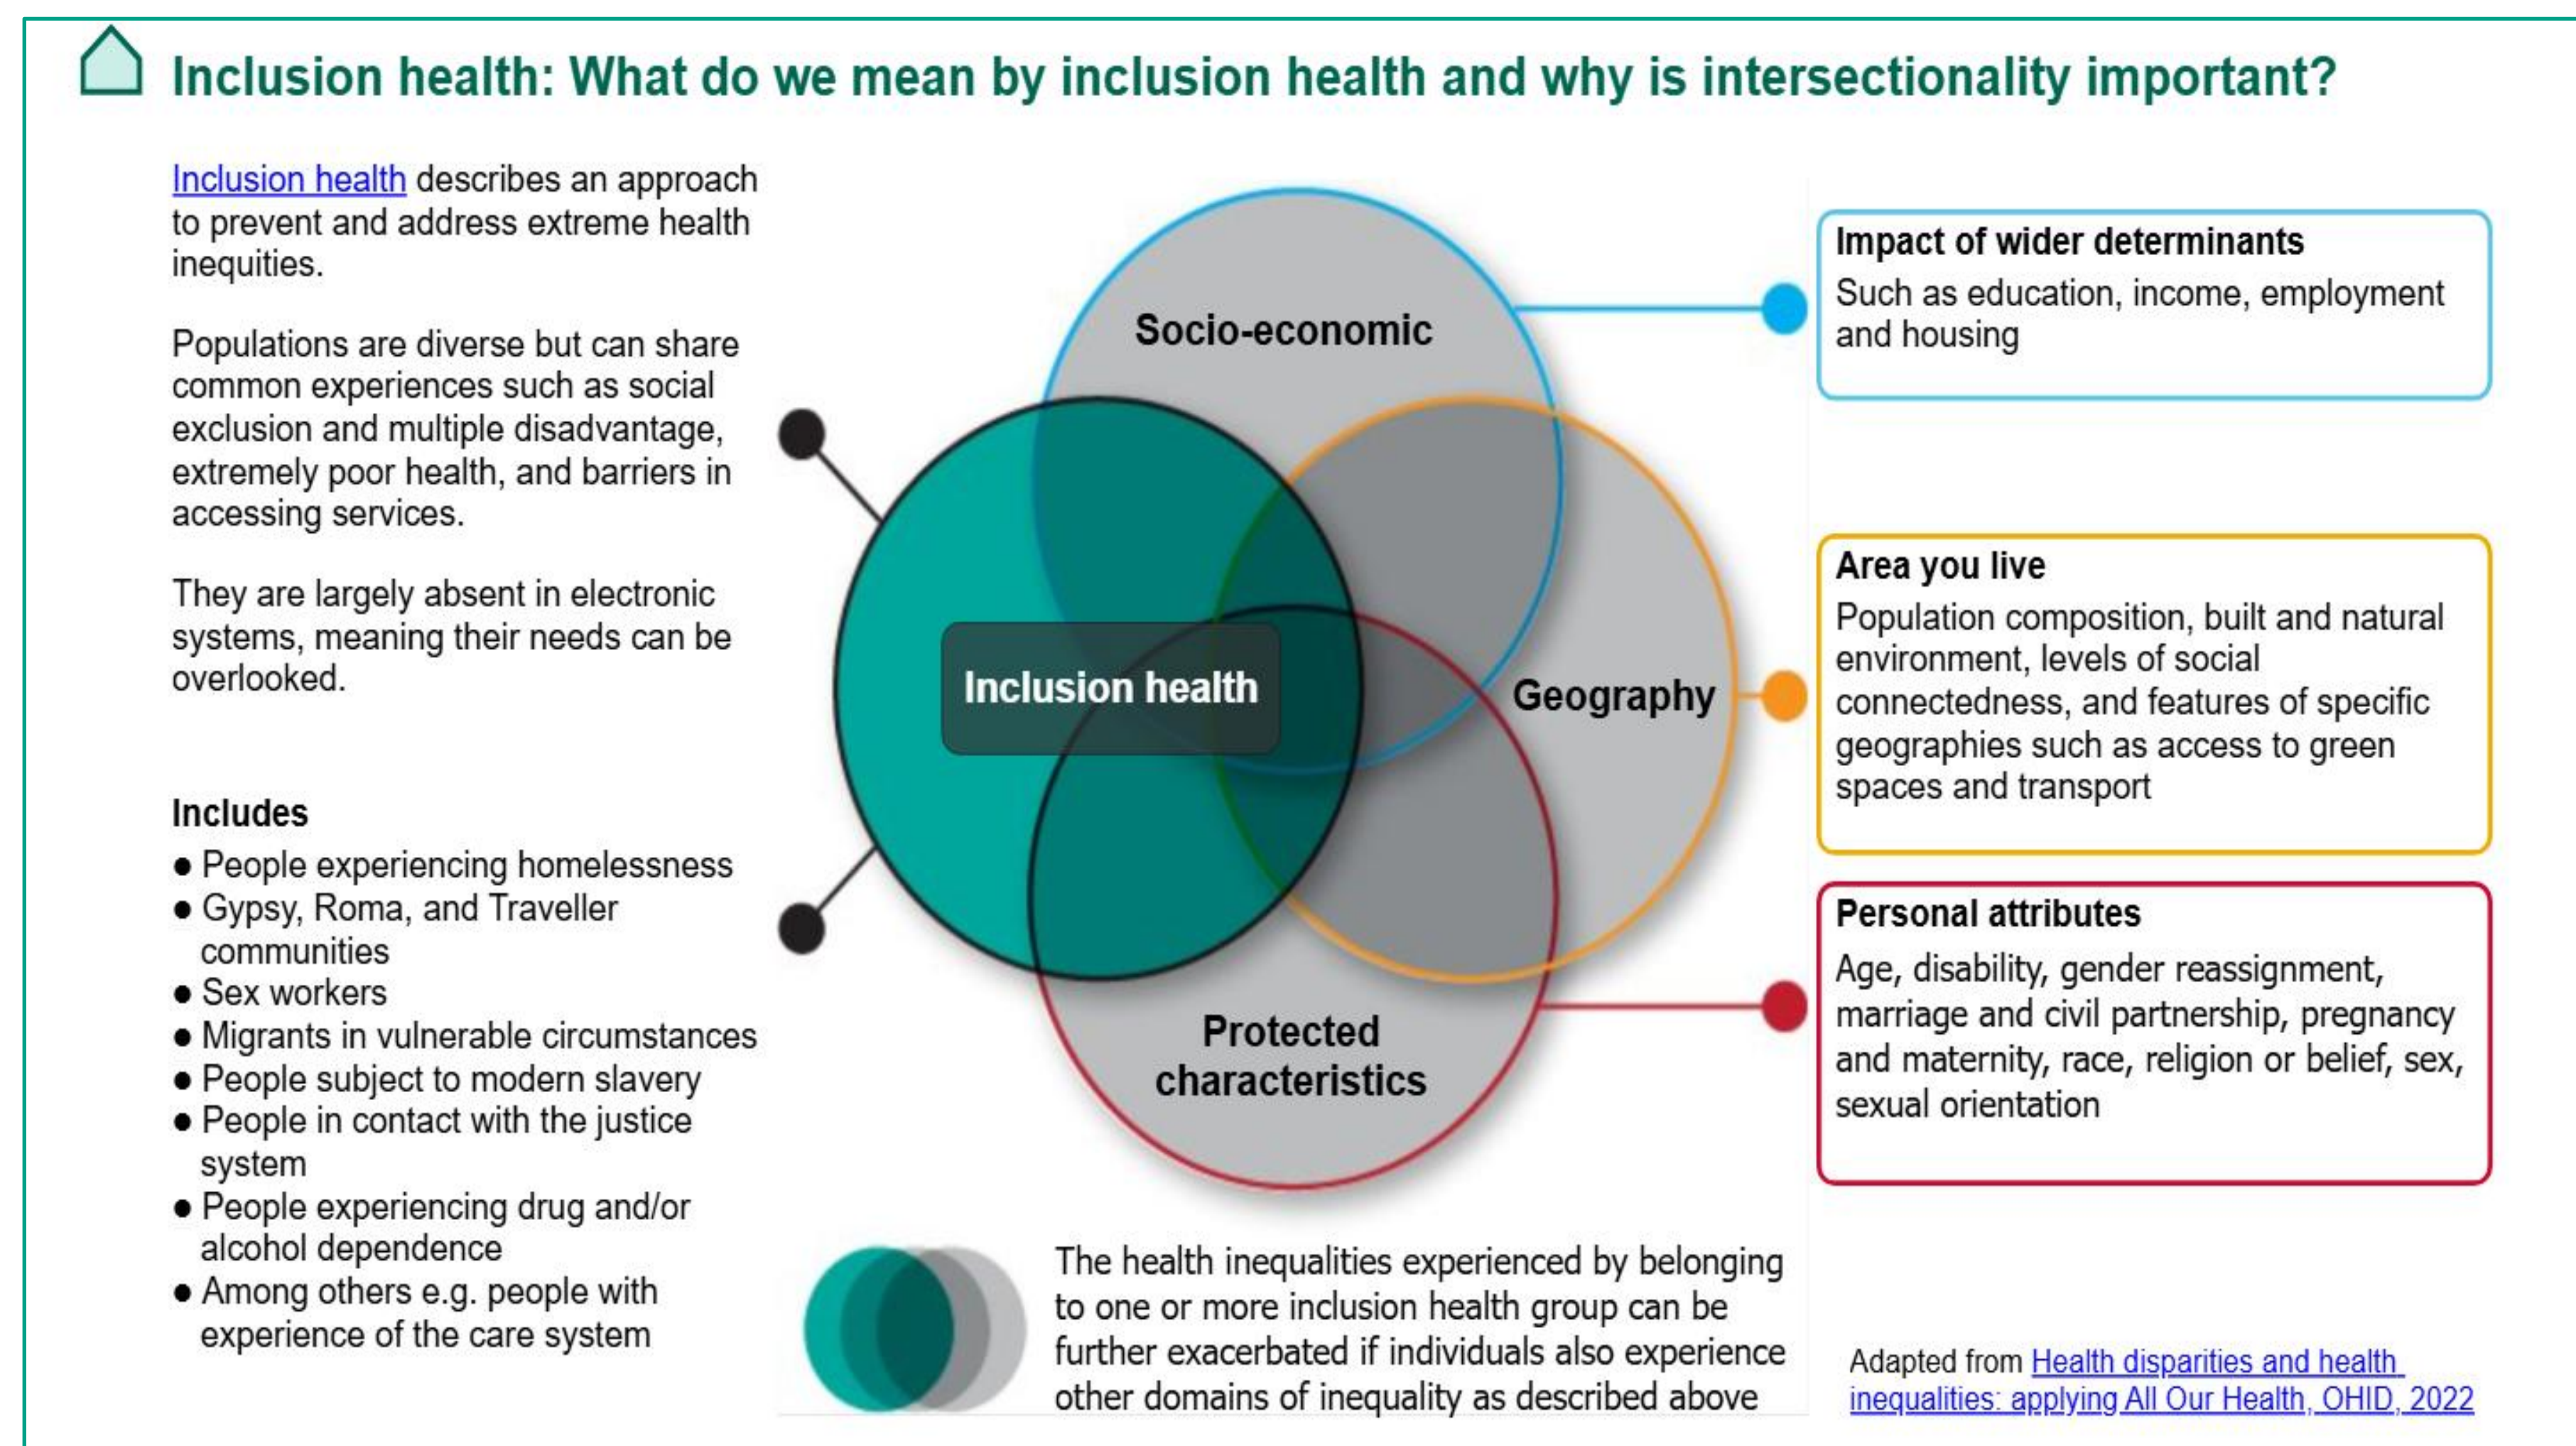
Inclusion health: What do we mean by inclusion health and why is intersectionality important?

Inclusion health describes an approach to prevent and address extreme health inequities.

Populations are diverse but can share common experiences such as social exclusion and multiple disadvantage, extremely poor health, and barriers in accessing services.

They are largely absent in electronic systems, meaning their needs can be overlooked.

Includes
● People experiencing homelessness
● Gypsy, Roma, and Traveller communities
● Sex workers
● Migrants in vulnerable circumstances
● People subject to modern slavery
● People in contact with the justice system
● People experiencing drug and/or alcohol dependence
● Among others e.g. people with experience of the care system

Socio-economic

Inclusion health

Geography

Protected characteristics

Impact of wider determinants
Such as education, income, employment and housing

Area you live
Population composition, built and natural environment, levels of social connectedness, and features of specific geographies such as access to green spaces and transport

Personal attributes
Age, disability, gender reassignment, marriage and civil partnership, pregnancy and maternity, race, religion or belief, sex, sexual orientation

The health inequalities experienced by belonging to one or more inclusion health group can be further exacerbated if individuals also experience other domains of inequality as described above

Adapted from Health disparities and health inequalities: applying All Our Health, OHID, 2022